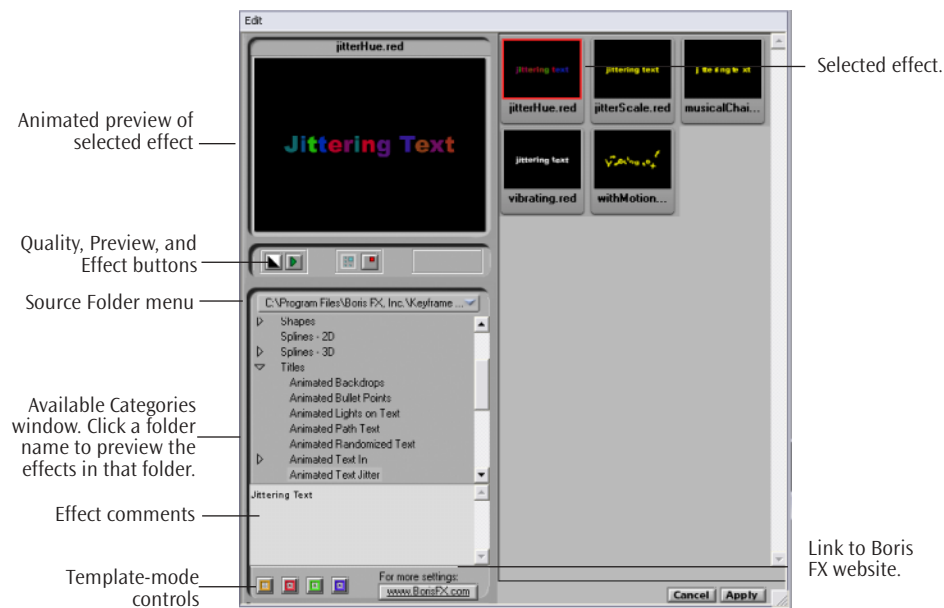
Edit

jitterHue.red

Jittering Text

Animated preview of selected effect

Quality, Preview, and Effect buttons

Source Folder menu

C:\Program Files\Boris FX, Inc.\Keyframe ...

Shapes
Splines - 2D
Splines - 3D
Titles
Animated Backdrops
Animated Bullet Points
Animated Lights on Text
Animated Path Text
Animated Randomized Text
Animated Text In
Animated Text Jitter

Available Categories window. Click a folder name to preview the effects in that folder.

Jittering Text

Effect comments

Template-mode controls

For more settings:
www.BorisFX.com

Jittering text
jitterHue.red
jittering text
jitterScale.red
jittering text
musicalChai...
jittering text
vibrating.red
withMotion...

Selected effect.

Link to Boris FX website.

Cancel
Apply